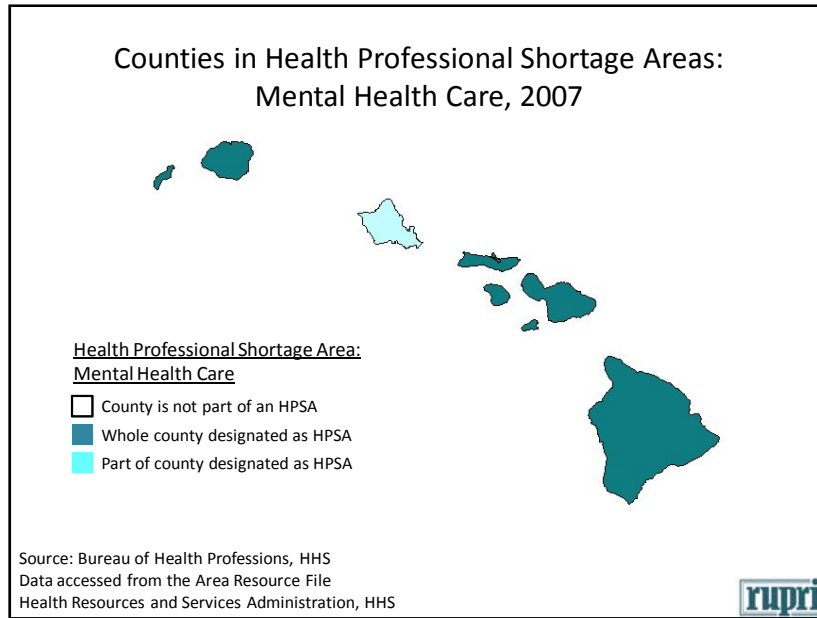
Counties in Health Professional Shortage Areas: Mental Health Care, 2007

Health Professional Shortage Area: Mental Health Care

County is not part of an HPSA

Whole county designated as HPSA

Part of county designated as HPSA

Source: Bureau of Health Professions, HHS
Data accessed from the Area Resource File
Health Resources and Services Administration, HHS

rupri